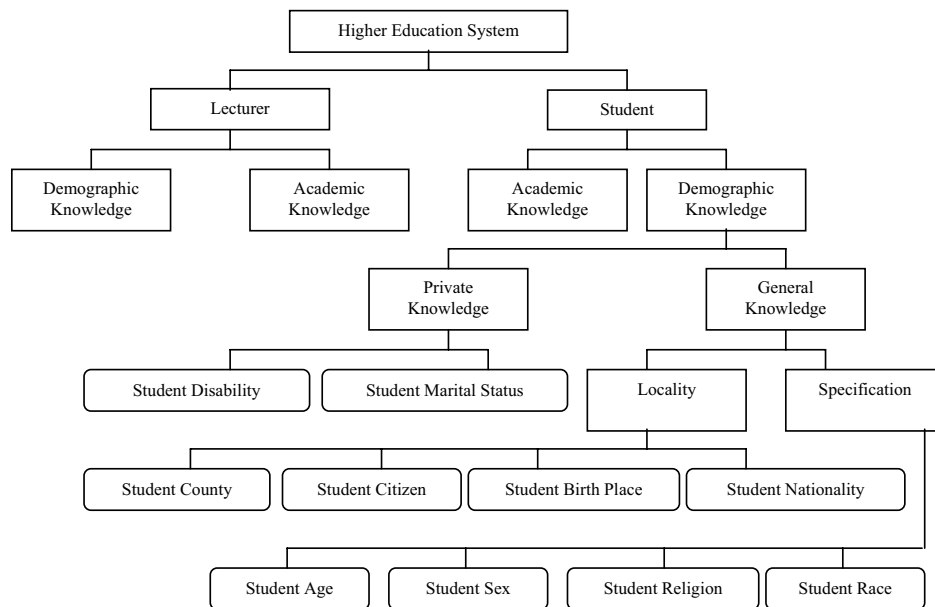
Higher Education System

Lecturer

Student

Demographic Knowledge

Academic Knowledge

Academic Knowledge

Demographic Knowledge

Private Knowledge

General Knowledge

Student Disability

Student Marital Status

Locality

Specification

Student County

Student Citizen

Student Birth Place

Student Nationality

Student Age

Student Sex

Student Religion

Student Race